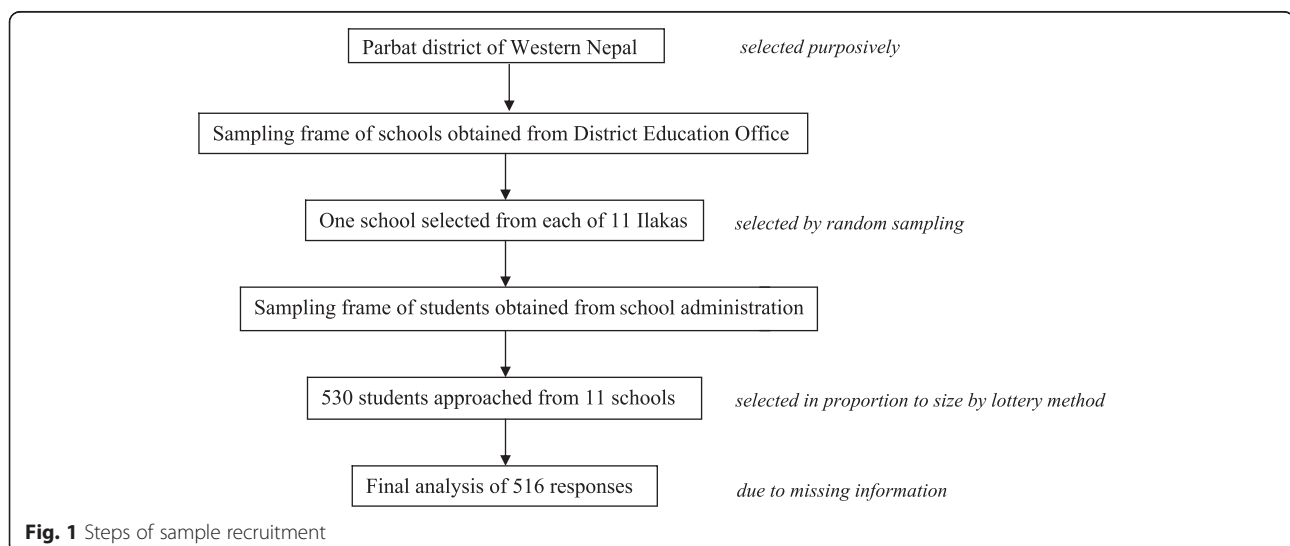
Parbat district of Western Nepal

selected purposively

Sampling frame of schools obtained from District Education Office

One school selected from each of 11 Ilakas

selected by random sampling

Sampling frame of students obtained from school administration

530 students approached from 11 schools

selected in proportion to size by lottery method

Final analysis of 516 responses

due to missing information

Fig. 1 Steps of sample recruitment